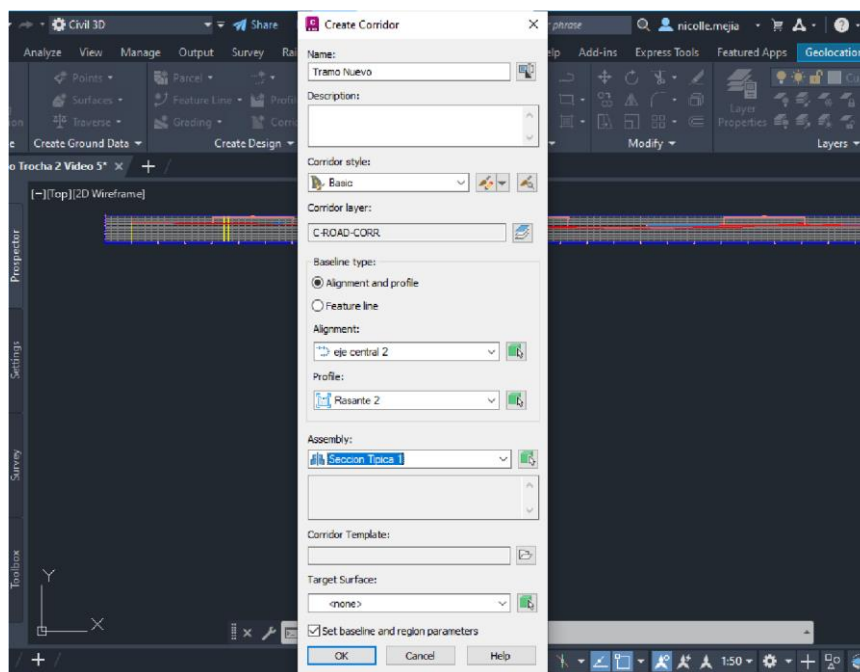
Civil 3D
Share
Create Corridor
phrase
nicolle.mejia
Analyze View Manage Output Survey Ra
lp Add-ins Express Tools Featured Apps Geolocation
Points
Parcel
Surfaces
Feature Line
Profi
Traverse
Grading
Corr
Layer Properties
Create Ground Data
Create Design
Modify
Layers
o Trocha 2 Video 5*
[-][Top][2D Wireframe]
Prospector
Settings
Survey
Toolbox
Name:
Tramo Nuevo
Description:
Corridor style:
Basic
Corridor layer:
C-ROAD-CORR
Baseline type:
Alignment and profile
Feature line
Alignment:
eje central 2
Profile:
Rasante 2
Assembly:
Seccion Tipica 1
Corridor Template:
Target Surface:
<none>
Set baseline and region parameters
OK
Cancel
Help
Y
X
1:50